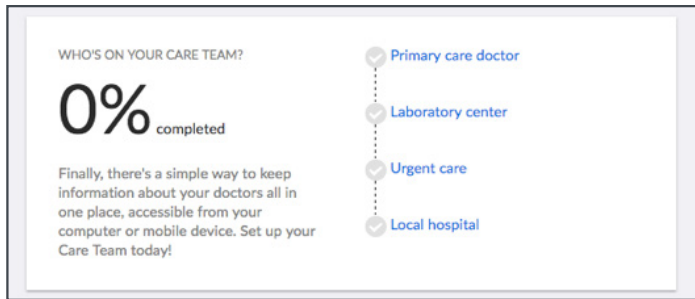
WHO'S ON YOUR CARE TEAM?

0% completed

Finally, there's a simple way to keep information about your doctors all in one place, accessible from your computer or mobile device. Set up your Care Team today!

Primary care doctor

Laboratory center

Urgent care

Local hospital